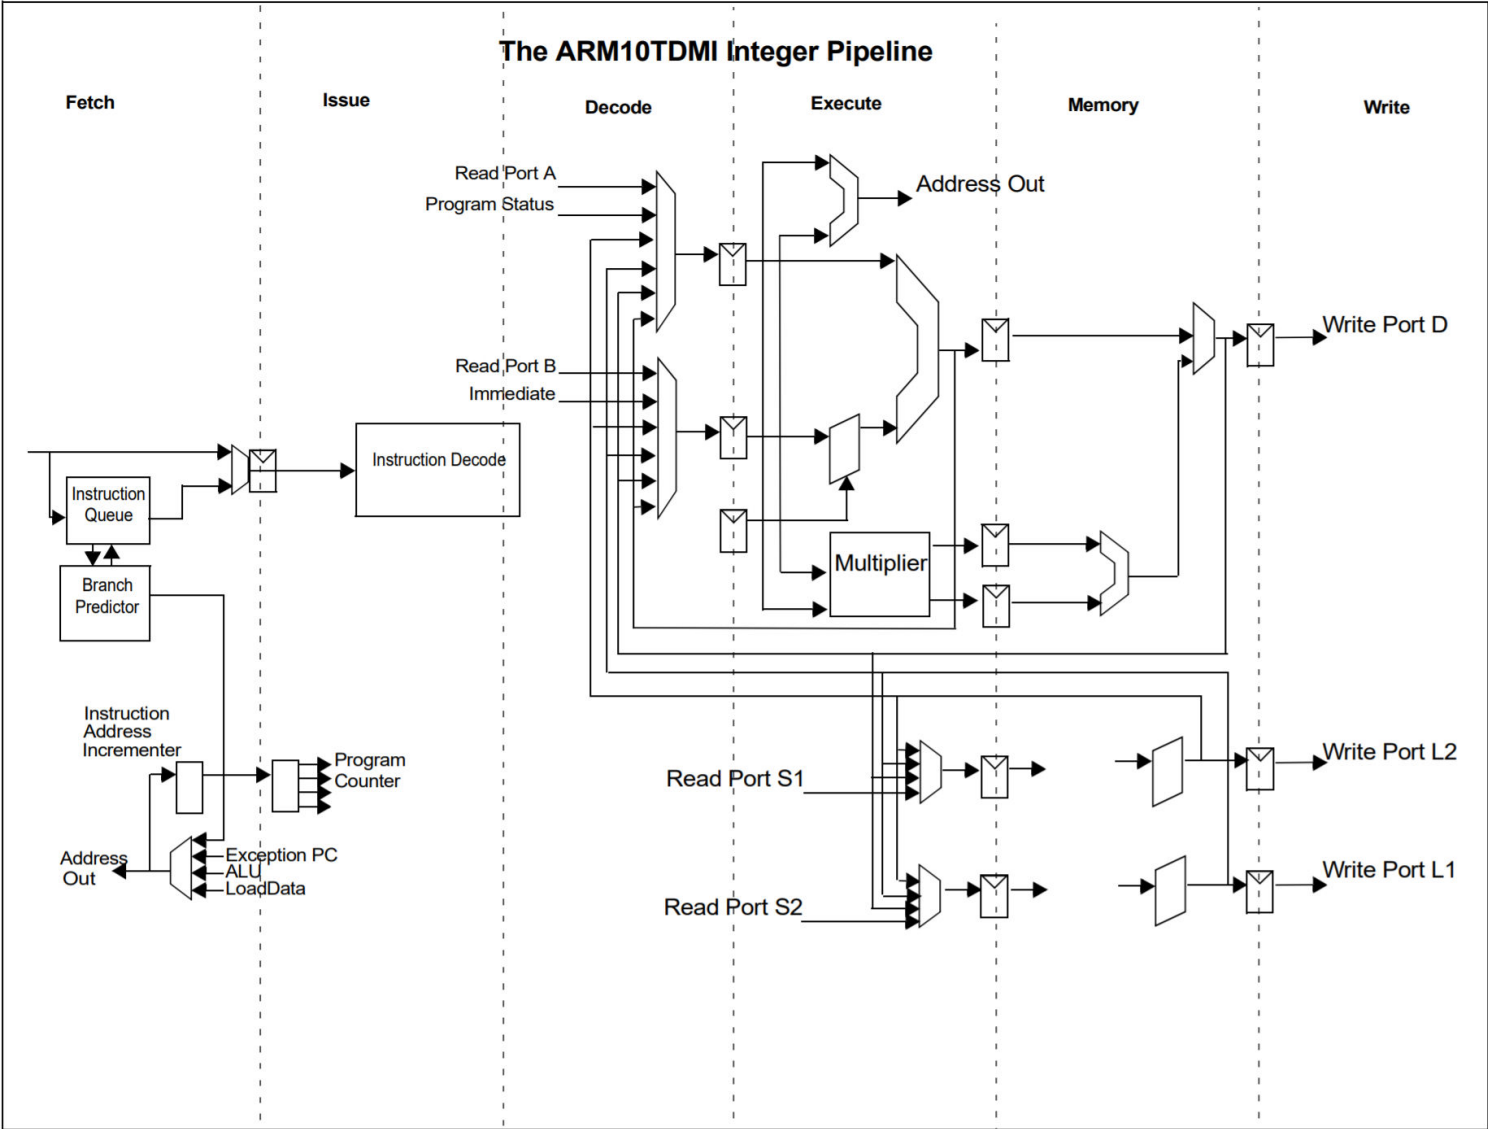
The ARM10TDMI Integer Pipeline

Fetch

Issue

Decode

Execute

Memory

Write

Read Port A

Program Status

Address Out

Write Port D

Read Port B

Immediate

Instruction Decode

Instruction Queue

Multiplier

Branch Predictor

Instruction Address Incrementer

Program Counter

Read Port S1

Write Port L2

Address Out

Exception PC

ALU

LoadData

Write Port L1

Read Port S2